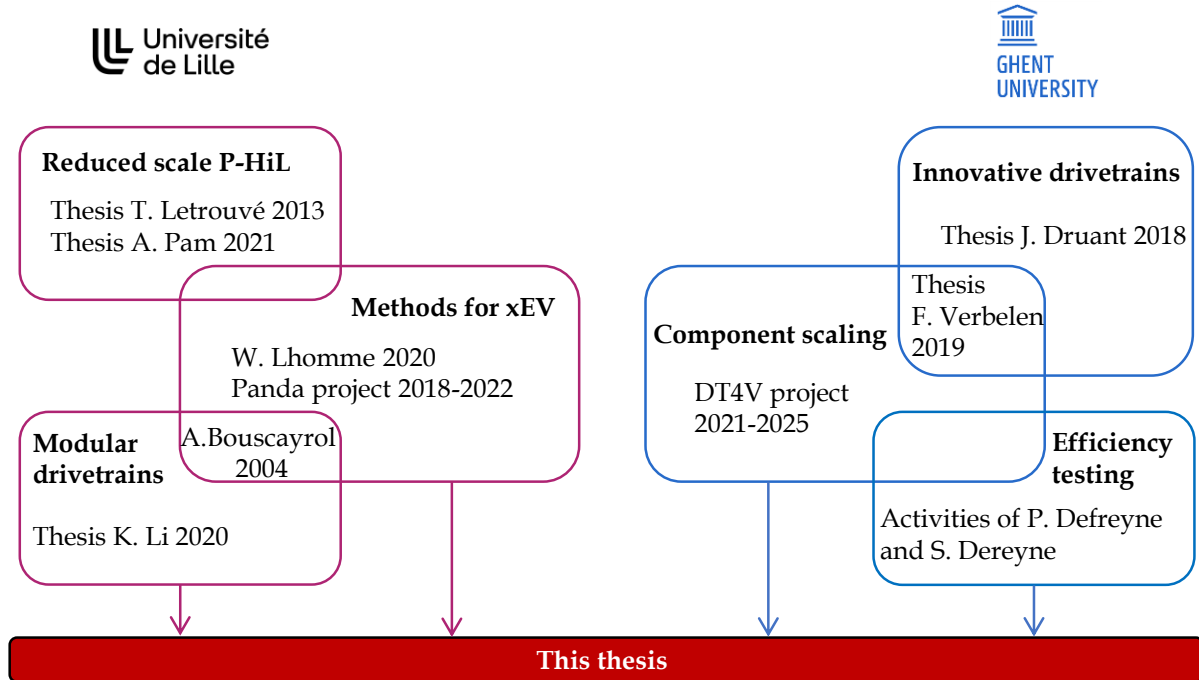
Université de Lille

GHENT UNIVERSITY

Reduced scale P-HiL

Thesis T. Letrouvé 2013
Thesis A. Pam 2021

Methods for xEV

W. Lhomme 2020
Panda project 2018-2022

A.Bouscayrol 2004

Modular drivetrains

Thesis K. Li 2020

Innovative drivetrains

Thesis J. Druant 2018

Thesis F. Verbelen 2019

Component scaling

DT4V project 2021-2025

Efficiency testing

Activities of P. Defreyne and S. Dereyne

This thesis